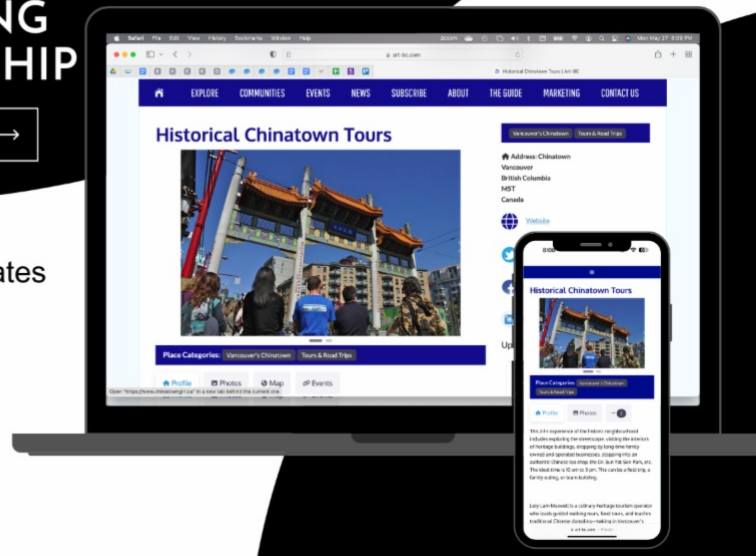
NG
HIP
→
ates

Safari File Edit View History Bookmarks Window Help
art-bc.com
Historical Chinatown Tours | Art BC

EXPLORE COMMUNITIES EVENTS NEWS SUBSCRIBE ABOUT THE GUIDE MARKETING CONTACT US

Historical Chinatown Tours

Vancouver's Chinatown Tours & Road Trips

Address: Chinatown
Vancouver
British Columbia
M5T
Canada

Website

Place Categories: Vancouver's Chinatown Tours & Road Trips

Profile Photos Map Events

Historical Chinatown Tours

Place Categories: Vancouver's Chinatown Tours & Road Trips

Profile Photos

This 2-hr experience of the historic neighbourhood includes exploring the streetscape, visiting the interiors of heritage buildings, dropping by long-time family owned and operated businesses, stopping into an authentic Chinese tea shop, the Dr. Sun Yat-Sen Park, etc. The ideal time is 10 am to 3 pm. This can be a field trip, a family outing, or team building.

Lily Lam Maxwell is a culinary heritage tourism operator who leads guided walking tours, food tours, and teaches traditional Chinese dumpling-making in Vancouver's

art-bc.com